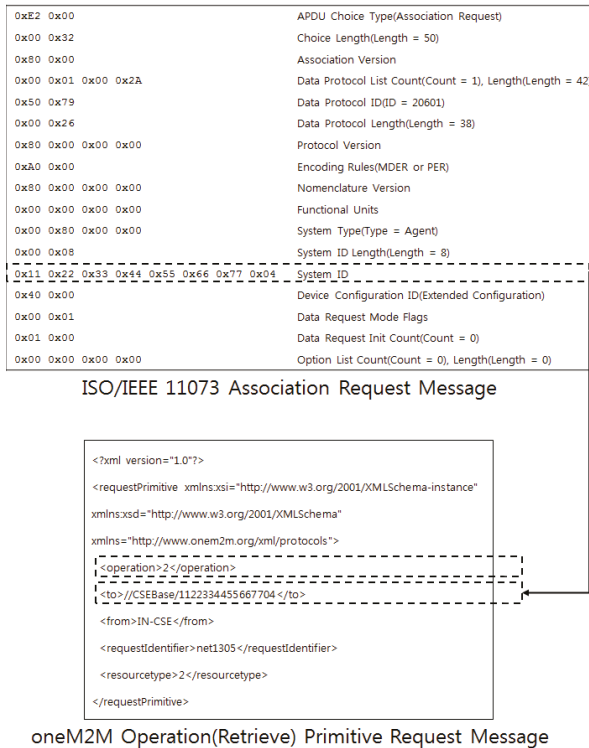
| | |
|---|---|
| 0xE2 0x00 | APDU Choice Type(Association Request) |
| 0x00 0x32 | Choice Length(Length = 50) |
| 0x80 0x00 | Association Version |
| 0x00 0x01 0x00 0x2A | Data Protocol List Count(Count = 1), Length(Length = 42 |
| 0x50 0x79 | Data Protocol ID(ID = 20601) |
| 0x00 0x26 | Data Protocol Length(Length = 38) |
| 0x80 0x00 0x00 0x00 | Protocol Version |
| 0xA0 0x00 | Encoding Rules(MDER or PER) |
| 0x80 0x00 0x00 0x00 | Nomenclature Version |
| 0x00 0x00 0x00 0x00 | Functional Units |
| 0x00 0x80 0x00 0x00 | System Type(Type = Agent) |
| 0x00 0x08 | System ID Length(Length = 8) |
| 0x11 0x22 0x33 0x44 0x55 0x66 0x77 0x04 | System ID |
| 0x40 0x00 | Device Configuration ID(Extended Configuration) |
| 0x00 0x01 | Data Request Mode Flags |
| 0x01 0x00 | Data Request Init Count(Count = 0) |
| 0x00 0x00 0x00 0x00 | Option List Count(Count = 0), Length(Length = 0) |

ISO/IEEE 11073 Association Request Message

<?xml version="1.0"?>
<requestPrimitive xmlns:xsi="http://www.w3.org/2001/XMLSchema-instance"
xmlns:xsd="http://www.w3.org/2001/XMLSchema"
xmlns="http://www.onem2m.org/xml/protocols">
<operation>2</operation>
<to>//CSEBase/1122334455667704</to>
<from>IN-CSE</from>
<requestIdentifier>net1305</requestIdentifier>
<resourcetype>2</resourcetype>
</requestPrimitive>

oneM2M Operation(Retrieve) Primitive Request Message